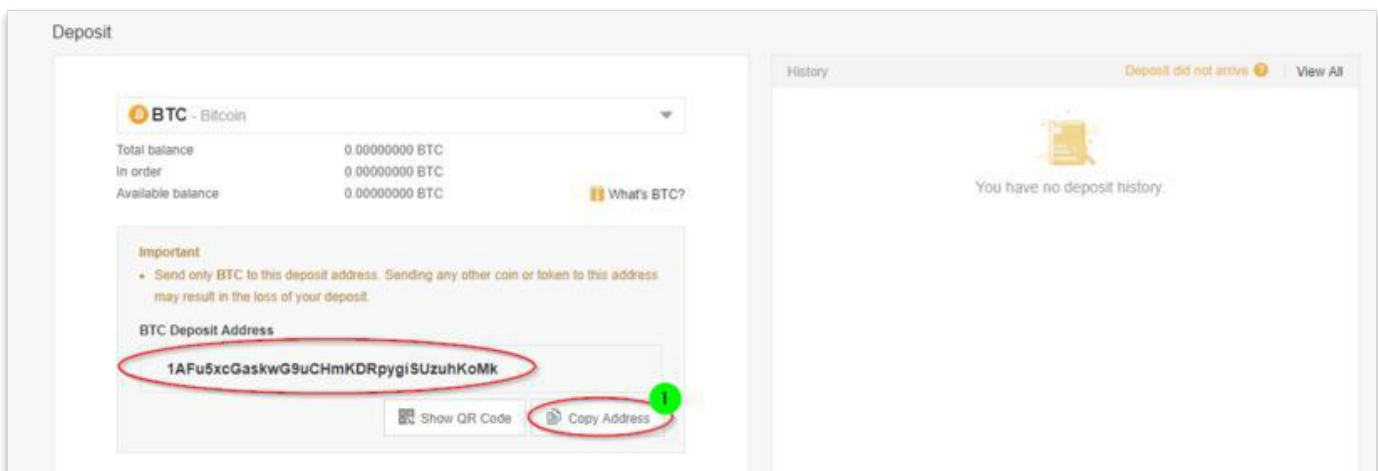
Deposit

BTC - Bitcoin

Total balance 0.00000000 BTC
In order 0.00000000 BTC
Available balance 0.00000000 BTC

What's BTC?

Important

• Send only BTC to this deposit address. Sending any other coin or token to this address may result in the loss of your deposit.

BTC Deposit Address

1AFu5xcGaskwG9uCHmKDRpygiSUzuhKoMk

Show QR Code

1

Copy Address

History

Deposit did not arrive

View All

You have no deposit history.